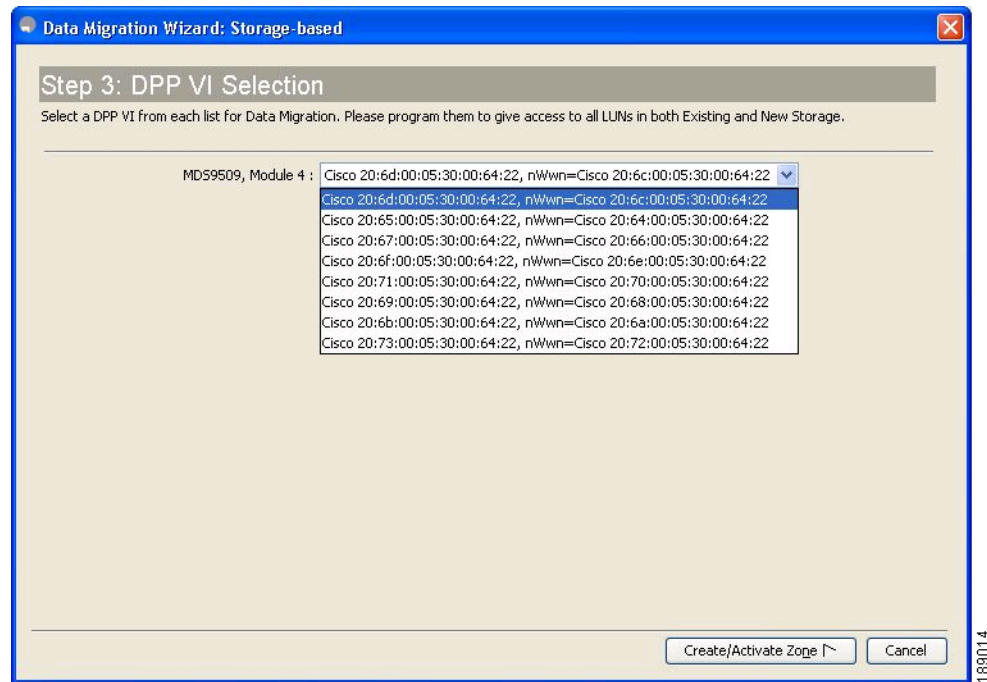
Data Migration Wizard: Storage-based

Step 3: DPP VI Selection

Select a DPP VI from each list for Data Migration. Please program them to give access to all LUNs in both Existing and New Storage.

MDS9509, Module 4 : Cisco 20:6d:00:05:30:00:64:22, nWwn=Cisco 20:6c:00:05:30:00:64:22

Cisco 20:6d:00:05:30:00:64:22, nWwn=Cisco 20:6c:00:05:30:00:64:22
Cisco 20:65:00:05:30:00:64:22, nWwn=Cisco 20:64:00:05:30:00:64:22
Cisco 20:67:00:05:30:00:64:22, nWwn=Cisco 20:66:00:05:30:00:64:22
Cisco 20:6f:00:05:30:00:64:22, nWwn=Cisco 20:6e:00:05:30:00:64:22
Cisco 20:71:00:05:30:00:64:22, nWwn=Cisco 20:70:00:05:30:00:64:22
Cisco 20:69:00:05:30:00:64:22, nWwn=Cisco 20:68:00:05:30:00:64:22
Cisco 20:6b:00:05:30:00:64:22, nWwn=Cisco 20:6a:00:05:30:00:64:22
Cisco 20:73:00:05:30:00:64:22, nWwn=Cisco 20:72:00:05:30:00:64:22

Create/Activate Zone

Cancel

189014